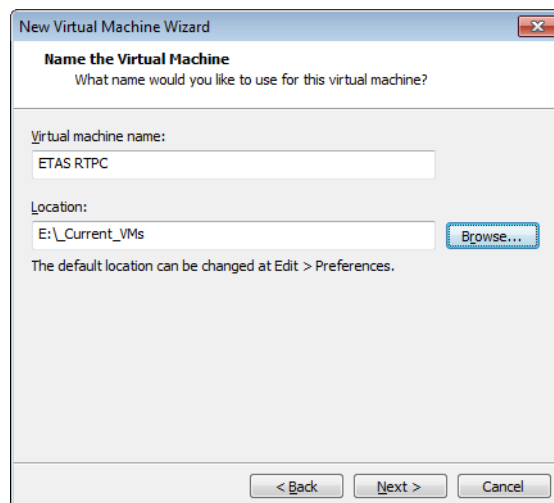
New Virtual Machine Wizard

Name the Virtual Machine
What name would you like to use for this virtual machine?

Virtual machine name:

ETAS RTPC

Location:

E:\_Current_VMs

Browse...

The default location can be changed at Edit > Preferences.

< Back

Next >

Cancel